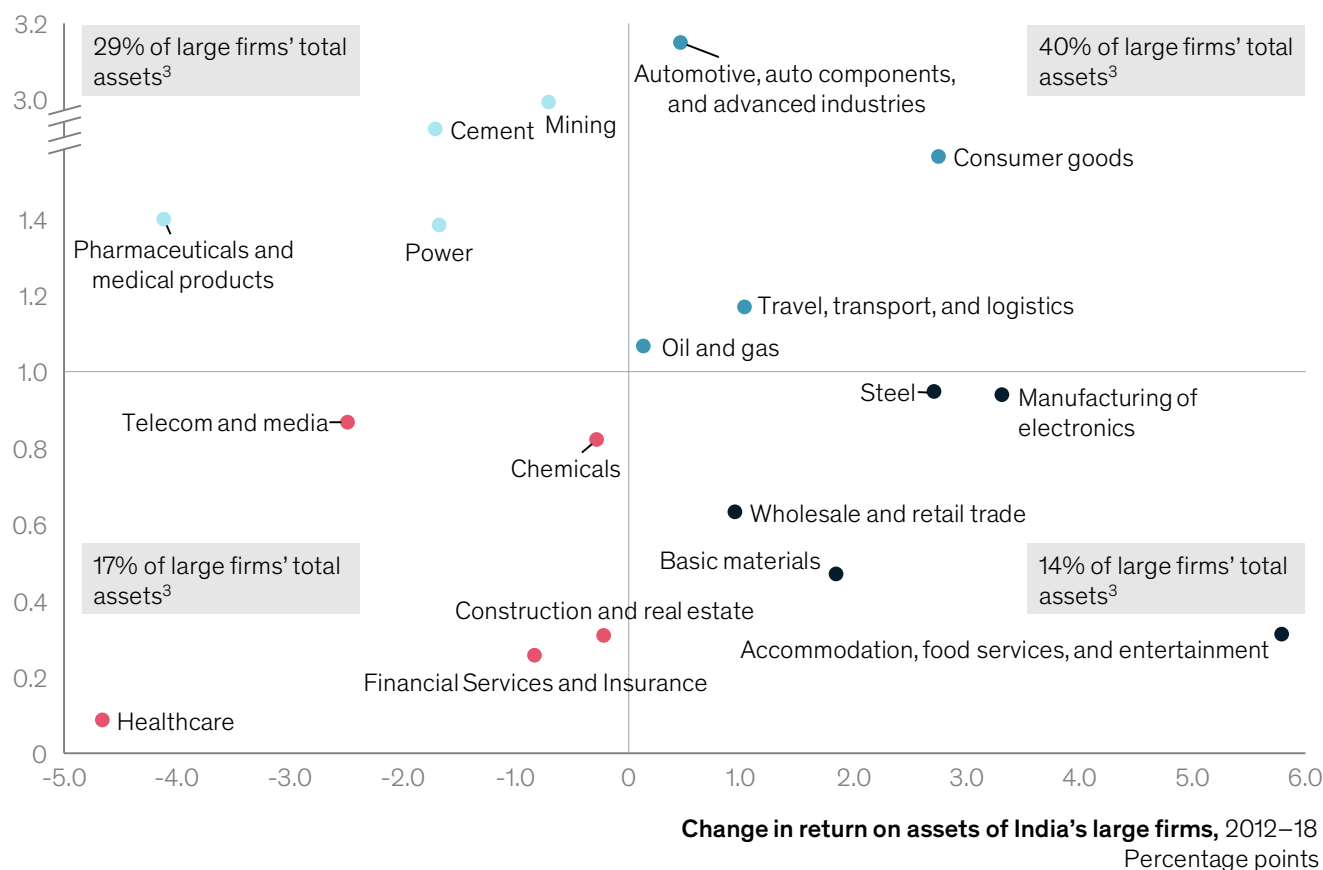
3.2
3.0
1.4
1.2
1.0
0.8
0.6
0.4
0.2
0

29% of large firms' total assets$^3$

40% of large firms' total assets$^3$

17% of large firms' total assets$^3$

14% of large firms' total assets$^3$

Automotive, auto components, and advanced industries
Cement
Mining
Consumer goods
Pharmaceuticals and medical products
Power
Travel, transport, and logistics
Oil and gas
Steel
Manufacturing of electronics
Telecom and media
Chemicals
Wholesale and retail trade
Basic materials
Construction and real estate
Accommodation, food services, and entertainment
Financial Services and Insurance
Healthcare

-5.0 -4.0 -3.0 -2.0 -1.0 0 1.0 2.0 3.0 4.0 5.0 6.0

Change in return on assets of India's large firms, 2012–18
Percentage points